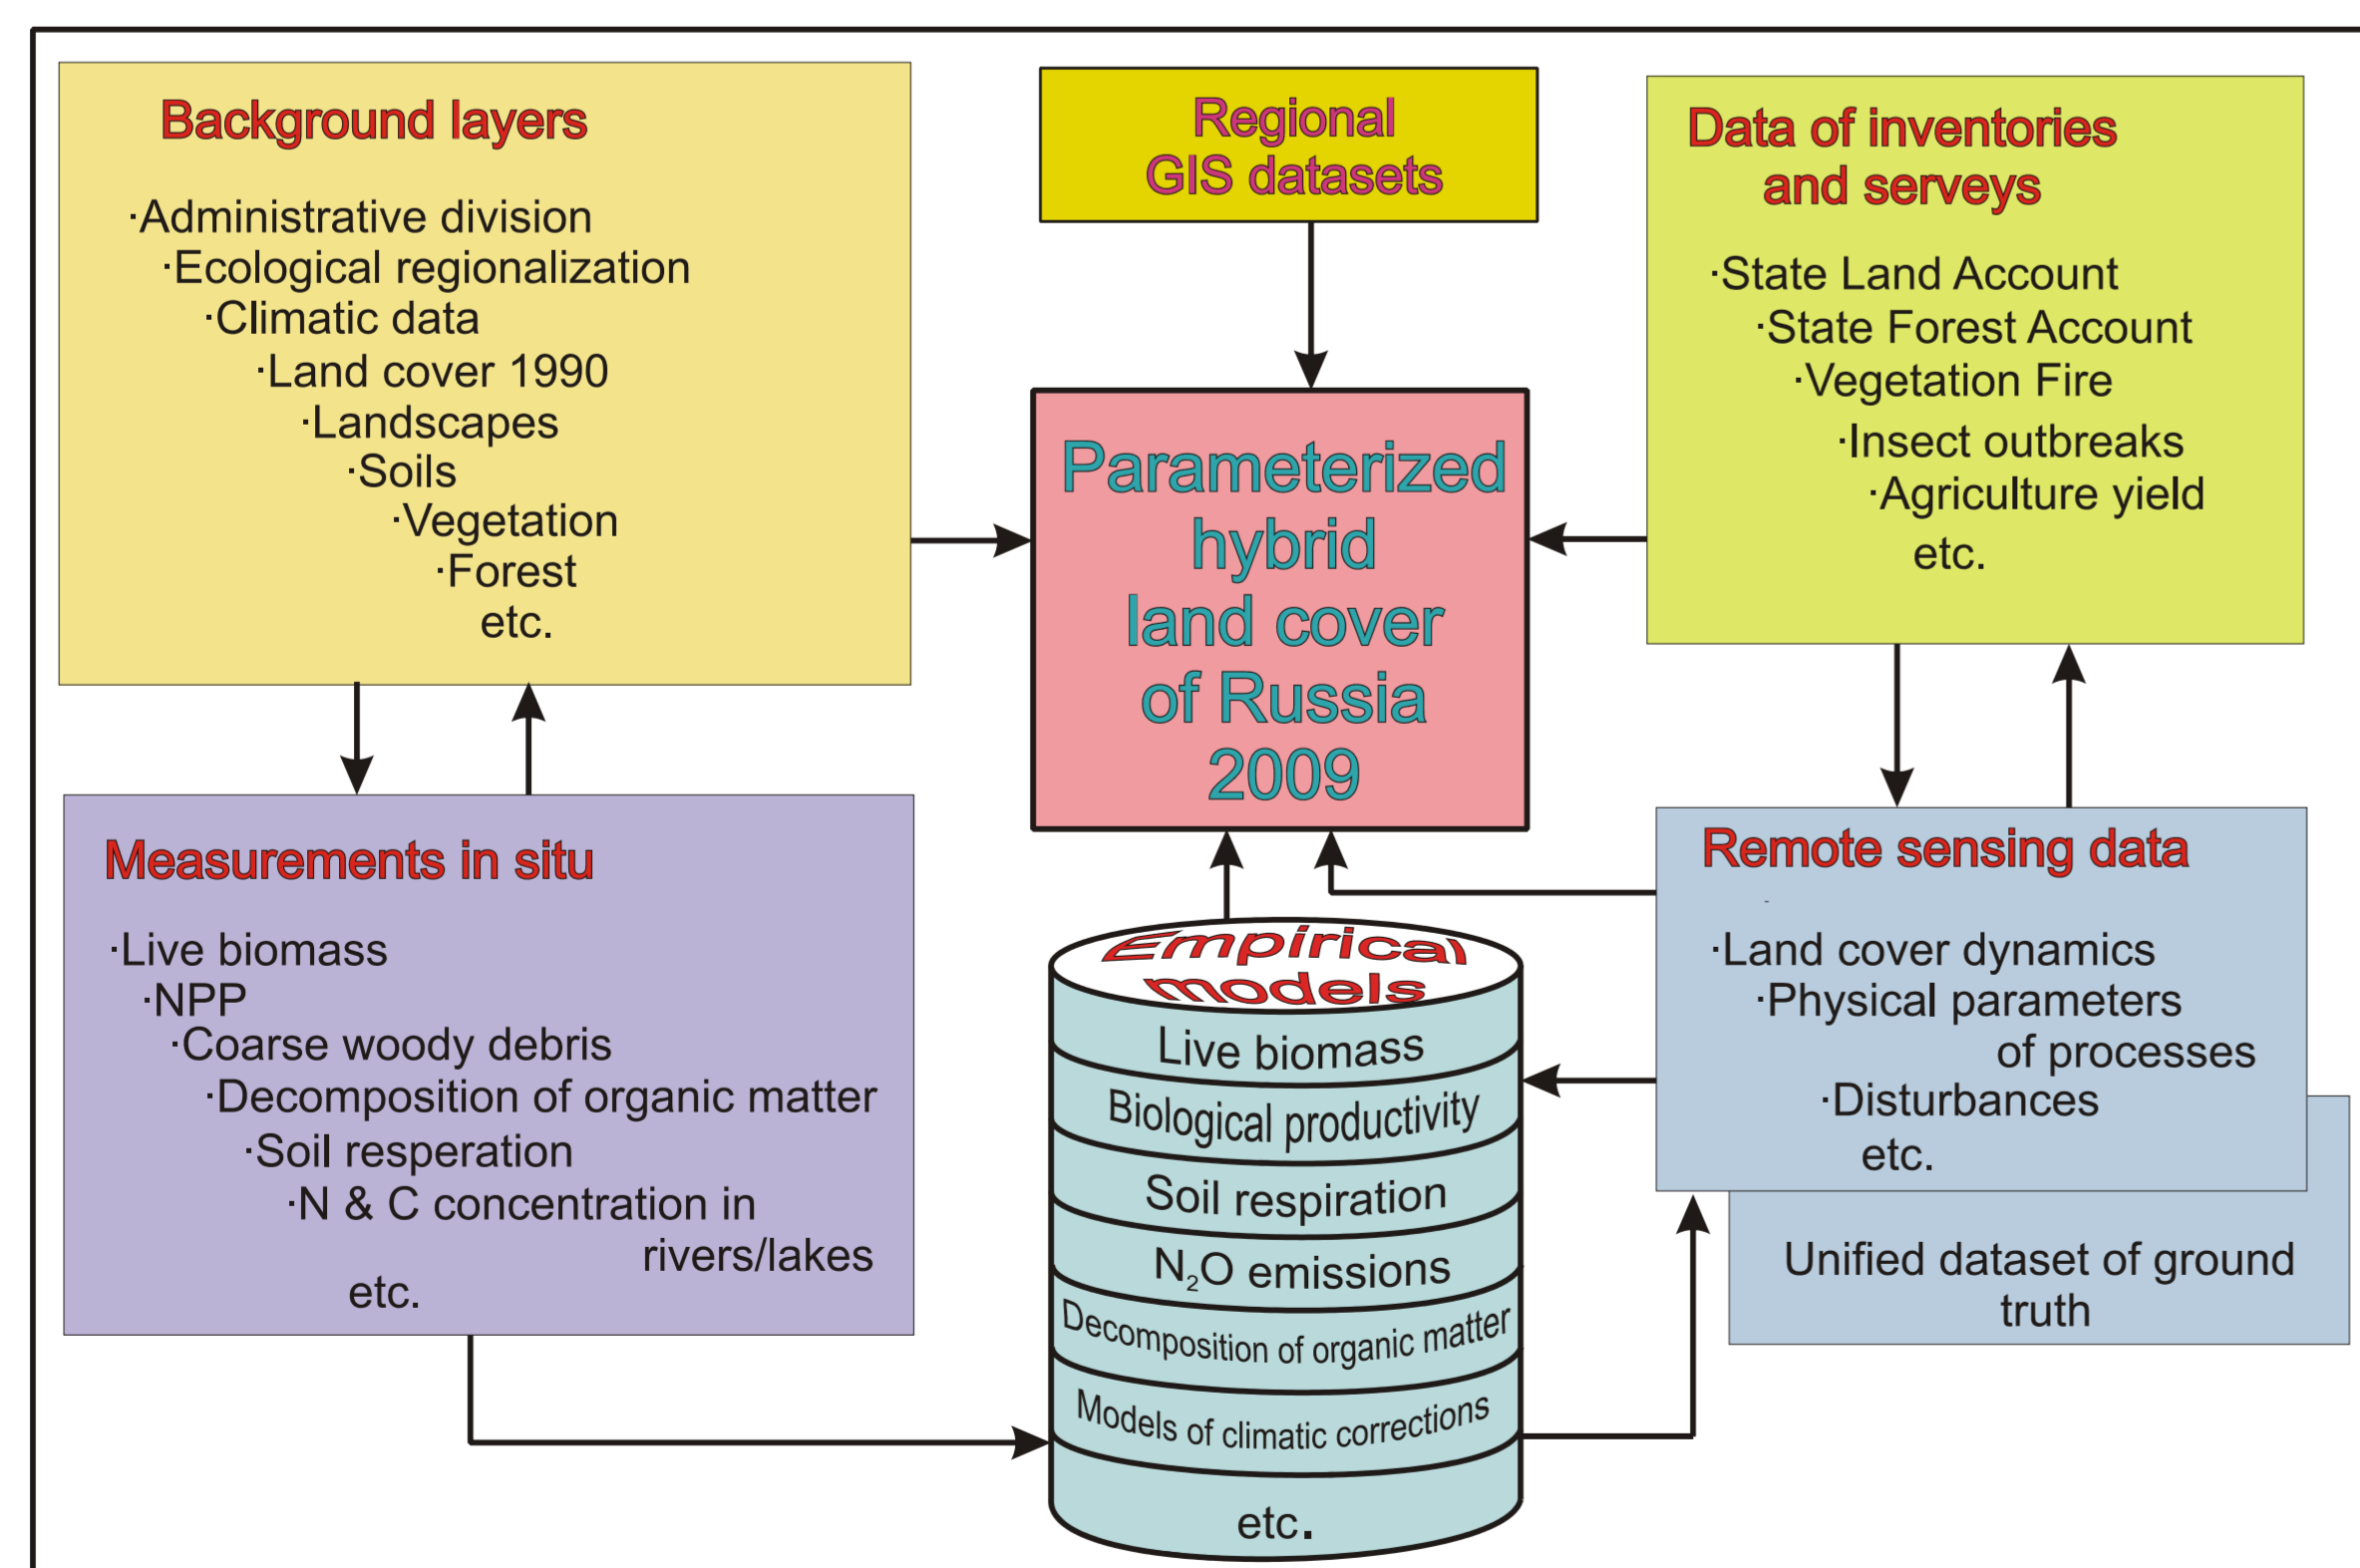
Background layers

·Administrative division
·Ecological regionalization
·Climatic data
·Land cover 1990
·Landscapes
·Soils
·Vegetation
·Forest
etc.

Regional
GIS datasets

Data of inventories
and serveys

·State Land Account
·State Forest Account
·Vegetation Fire
·Insect outbreaks
·Agriculture yield
etc.

Parameterized
hybrid
land cover
of Russia
2009

Measurements in situ

·Live biomass
·NPP
·Coarse woody debris
·Decomposition of organic matter
·Soil resperation
·N & C concentration in
rivers/lakes
etc.

Empirical
models

Live biomass
Biological productivity
Soil respiration
$N_2O$ emissions
Decomposition of organic matter
Models of climatic corrections
etc.

Remote sensing data

·Land cover dynamics
·Physical parameters
of processes
·Disturbances
etc.

Unified dataset of ground
truth